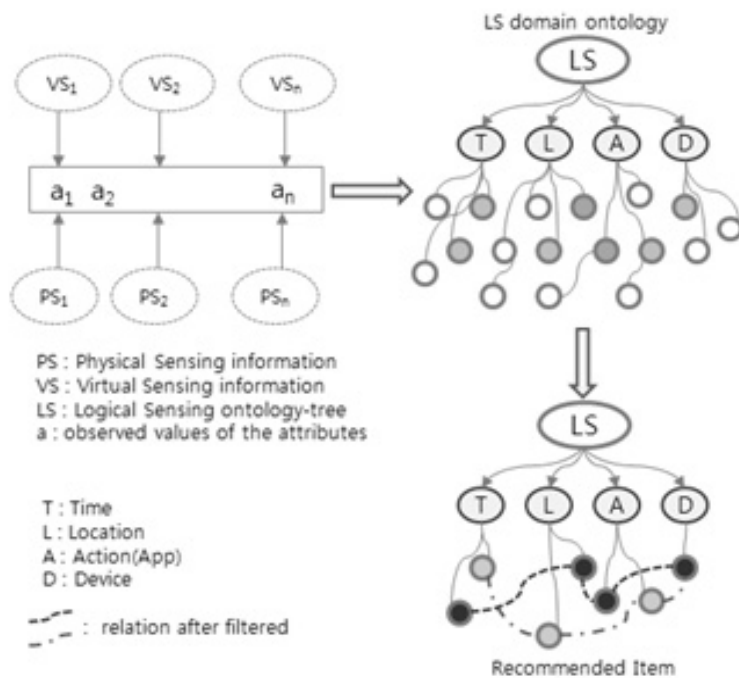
$VS_1$ $VS_2$ $VS_n$

$a_1$ $a_2$ $a_n$

$PS_1$ $PS_2$ $PS_n$

LS domain ontology

LS

T L A D

PS : Physical Sensing information
VS : Virtual Sensing information
LS : Logical Sensing ontology-tree
a : observed values of the attributes

T : Time
L : Location
A : Action(App)
D : Device

: relation after filtered

LS

T L A D

Recommended Item